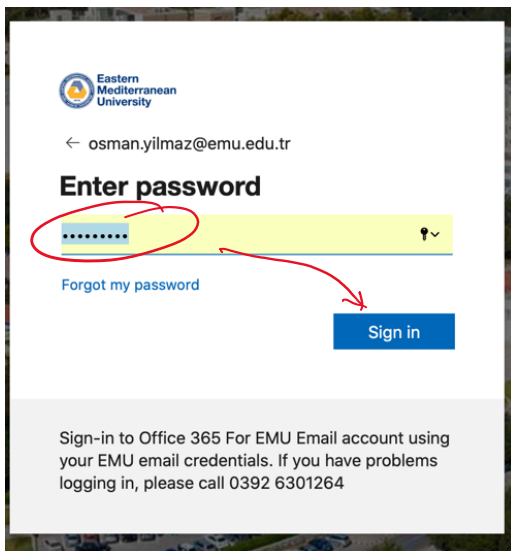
Eastern Mediterranean University

← osman.yilmaz@emu.edu.tr

Enter password

•••••••••

Forgot my password

Sign in

Sign-in to Office 365 For EMU Email account using your EMU email credentials. If you have problems logging in, please call 0392 6301264